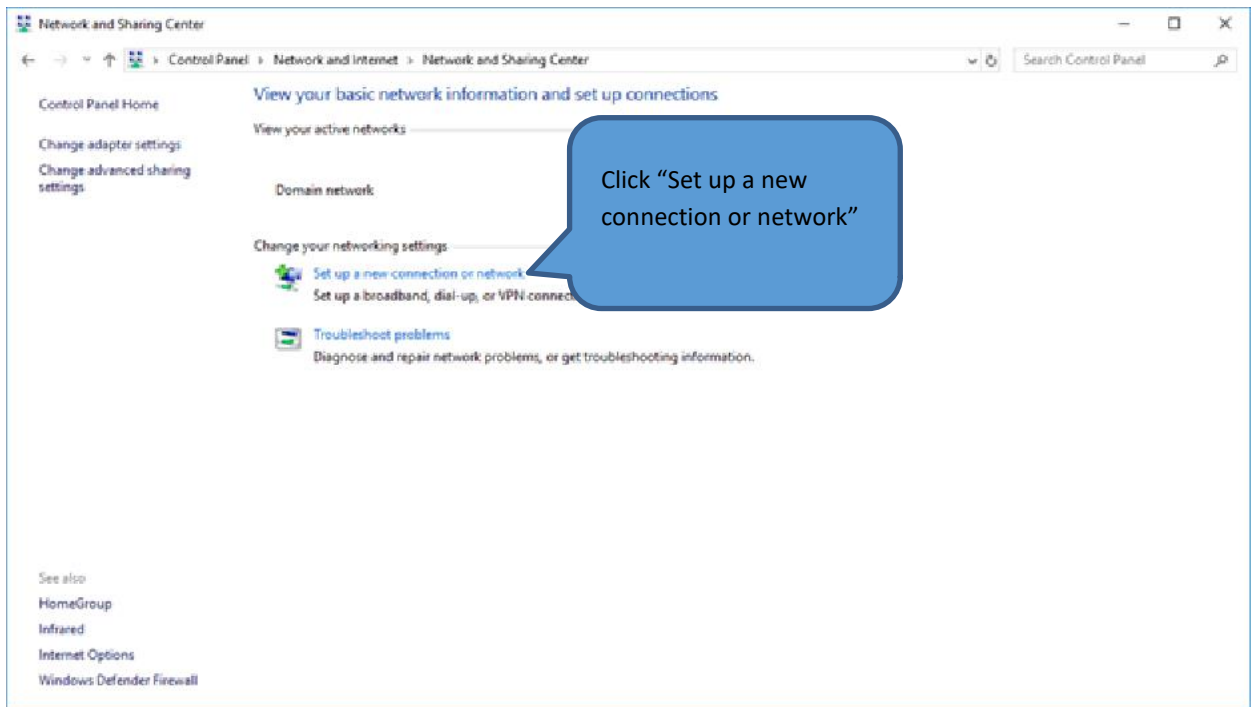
Network and Sharing Center

Control Panel › Network and Internet › Network and Sharing Center

Search Control Panel

Control Panel Home

Change adapter settings

Change advanced sharing settings

View your basic network information and set up connections

View your active networks

Domain network

Change your networking settings

Set up a new connection or network

Set up a broadband, dial-up, or VPN connec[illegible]

Troubleshoot problems

Diagnose and repair network problems, or get troubleshooting information.

Click "Set up a new connection or network"

See also

HomeGroup

Infrared

Internet Options

Windows Defender Firewall